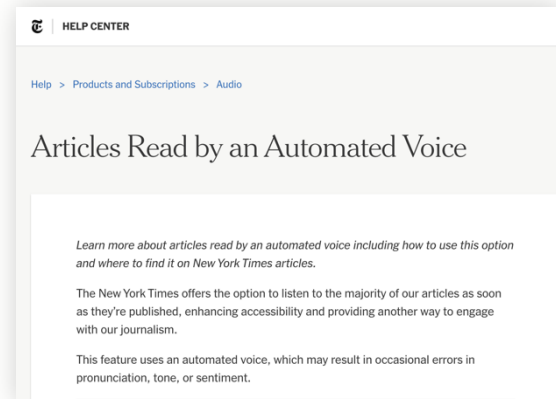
𝕿 | HELP CENTER

Help > Products and Subscriptions > Audio

Articles Read by an Automated Voice

Learn more about articles read by an automated voice including how to use this option and where to find it on New York Times articles.

The New York Times offers the option to listen to the majority of our articles as soon as they're published, enhancing accessibility and providing another way to engage with our journalism.

This feature uses an automated voice, which may result in occasional errors in pronunciation, tone, or sentiment.